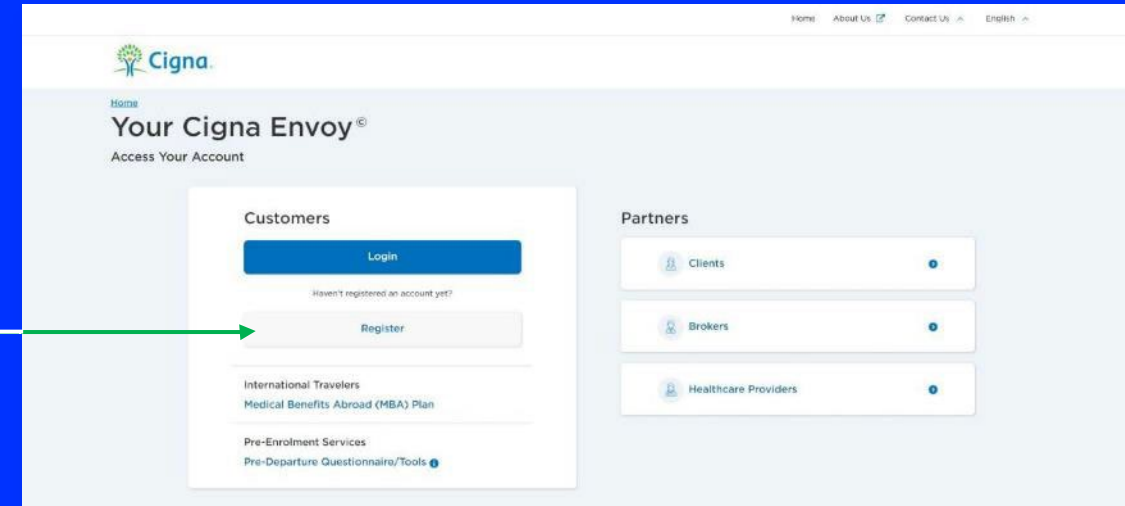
Home About Us Contact Us English

Cigna.

Home

Your Cigna Envoy©

Access Your Account

Customers

Login

Haven't registered an account yet?

Register

International Travelers

Medical Benefits Abroad (MBA) Plan

Pre-Enrolment Services

Pre-Departure Questionnaire/Tools

Partners

Clients

Brokers

Healthcare Providers